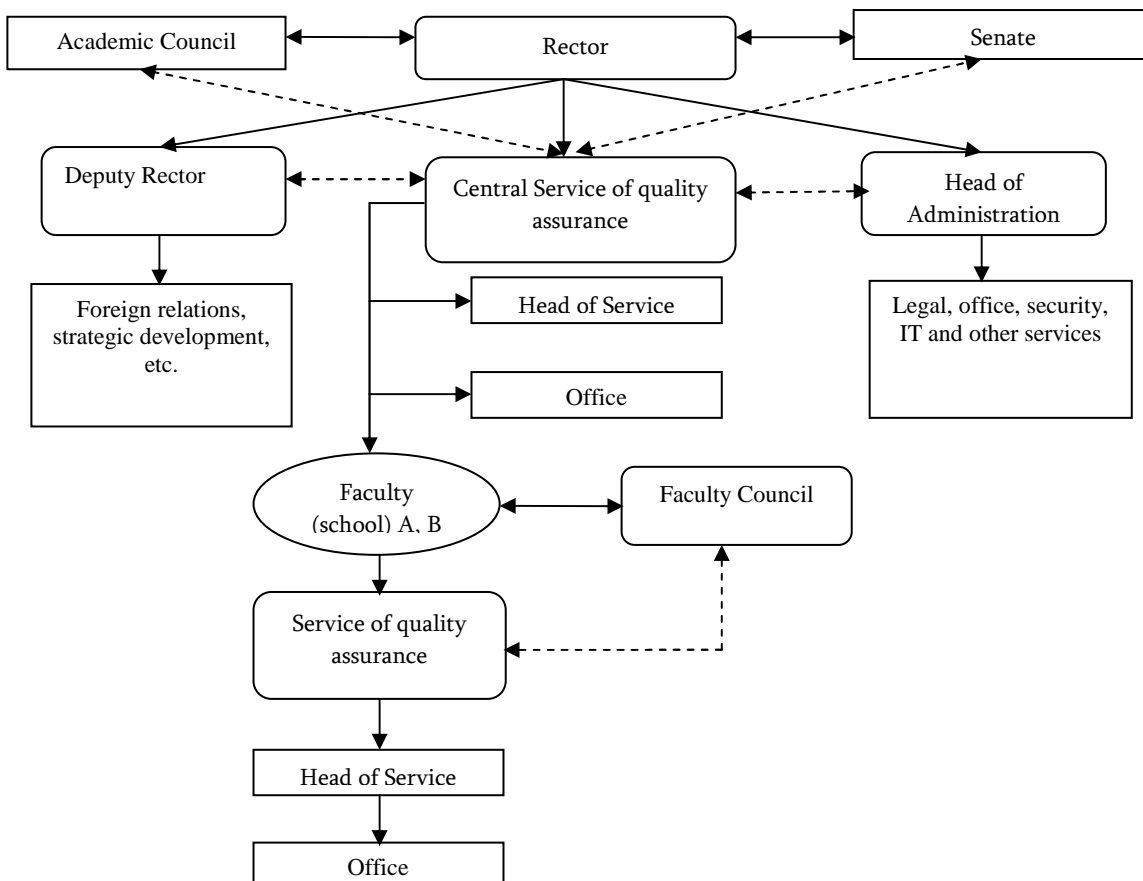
Academic Council

Rector

Senate

Deputy Rector

Central Service of quality assurance

Head of Administration

Foreign relations, strategic development, etc.

Head of Service

Legal, office, security, IT and other services

Office

Faculty (school) A, B

Faculty Council

Service of quality assurance

Head of Service

Office